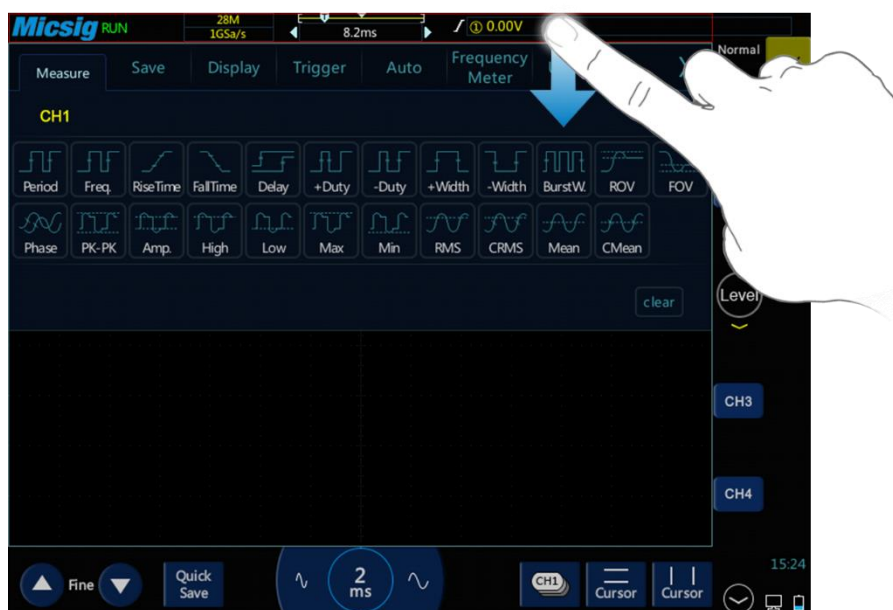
Micsig RUN
28M
1GSa/s
8.2ms
① 0.00V
Normal

Measure
Save
Display
Trigger
Auto
Frequency Meter

CH1

Period
Freq.
RiseTime
FallTime
Delay
+Duty
-Duty
+Width
-Width
BurstW.
ROV
FOV

Phase
PK-PK
Amp.
High
Low
Max
Min
RMS
CRMS
Mean
CMean

clear

Level

CH3

CH4

Fine
Quick Save
2 ms
CH1
Cursor
Cursor
15:24